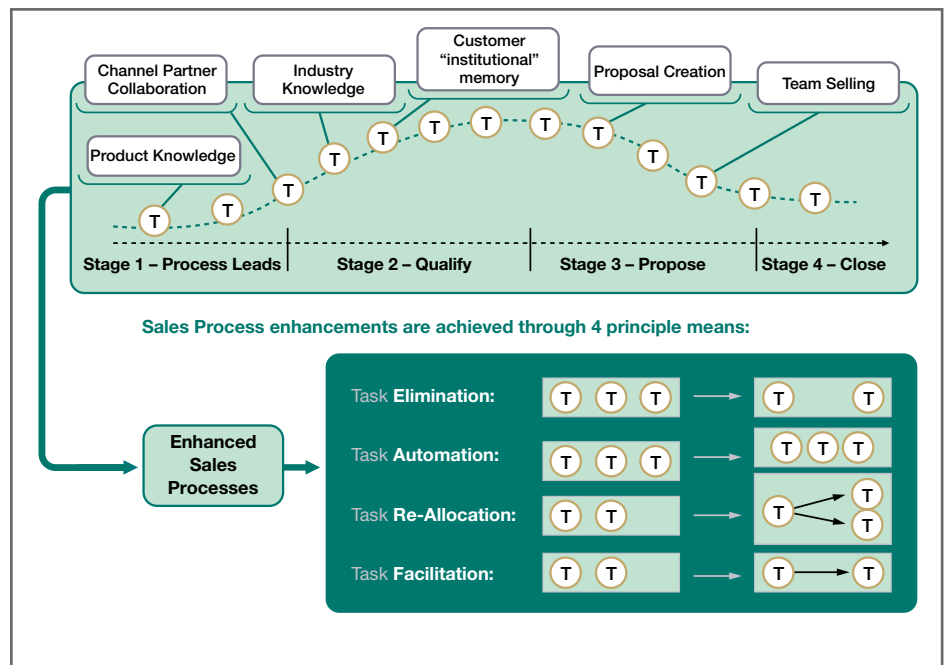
Channel Partner Collaboration

Industry Knowledge

Customer "institutional" memory

Proposal Creation

Team Selling

Product Knowledge

T T T T T T T T T T T T T T

Stage 1 – Process Leads

Stage 2 – Qualify

Stage 3 – Propose

Stage 4 – Close

Sales Process enhancements are achieved through 4 principle means:

Enhanced Sales Processes

Task Elimination: T T T → T T

Task Automation: T T T → T T T

Task Re-Allocation: T T → T T T

Task Facilitation: T T → T T